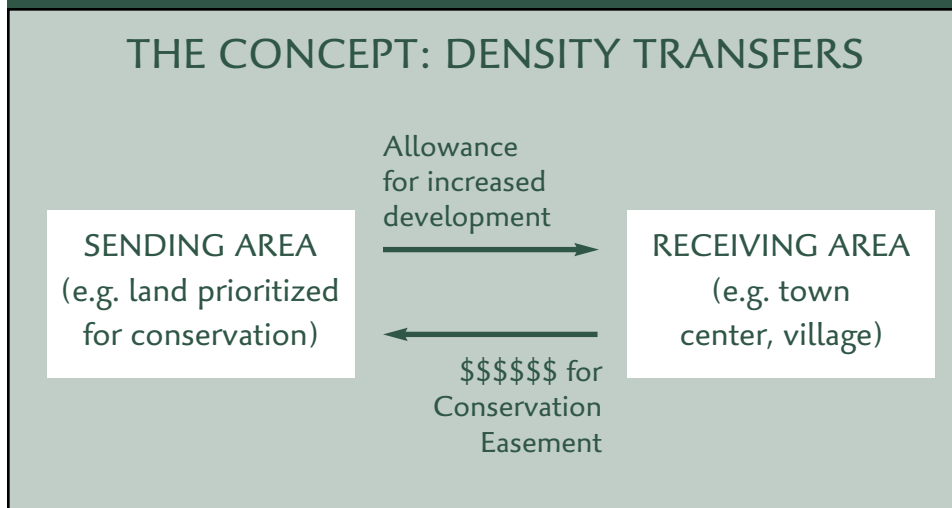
THE CONCEPT: DENSITY TRANSFERS

SENDING AREA
(e.g. land prioritized for conservation)

Allowance for increased development

RECEIVING AREA
(e.g. town center, village)

$$$$$$ for Conservation Easement